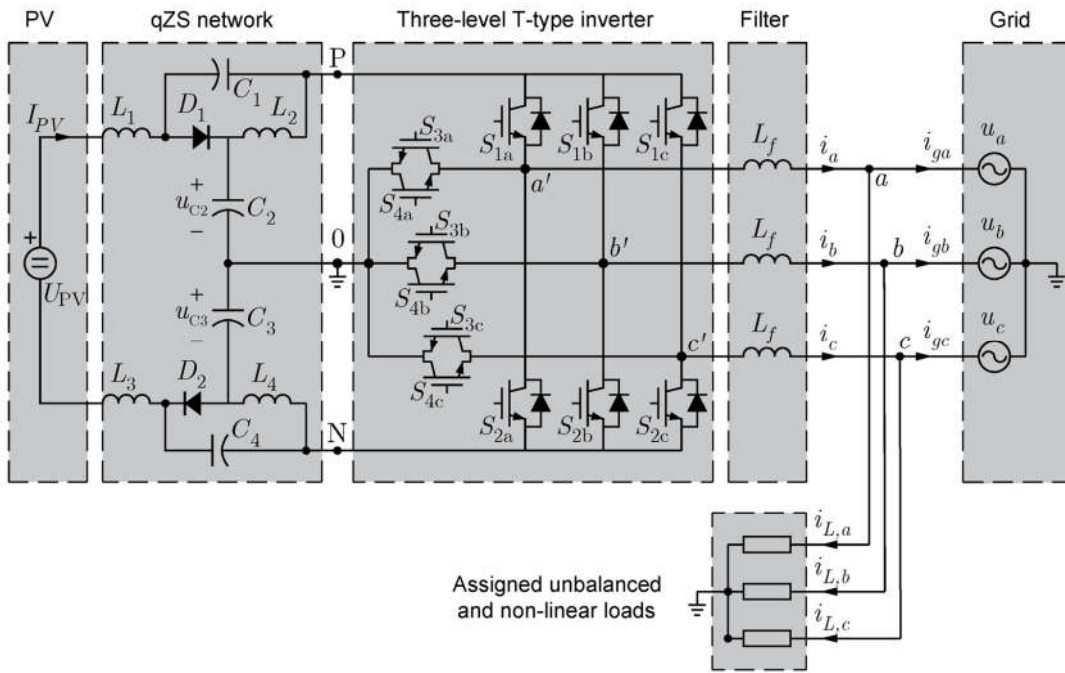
PV

qZS network

Three-level T-type inverter

Filter

Grid

$I_{PV}$

$U_{PV}$

$L_1$

$D_1$

$C_1$

$L_2$

P

$u_{C2}$

$C_2$

0

$u_{C3}$

$C_3$

$L_3$

$D_2$

$L_4$

$C_4$

N

$S_{3a}$

$S_{4a}$

$S_{3b}$

$S_{4b}$

$S_{3c}$

$S_{4c}$

$S_{1a}$

$S_{1b}$

$S_{1c}$

$a'$

$b'$

$c'$

$S_{2a}$

$S_{2b}$

$S_{2c}$

$L_f$

$L_f$

$L_f$

$i_a$

$i_b$

$i_c$

$a$

$b$

$c$

$i_{ga}$

$i_{gb}$

$i_{gc}$

$u_a$

$u_b$

$u_c$

$i_{L,a}$

$i_{L,b}$

$i_{L,c}$

Assigned unbalanced and non-linear loads